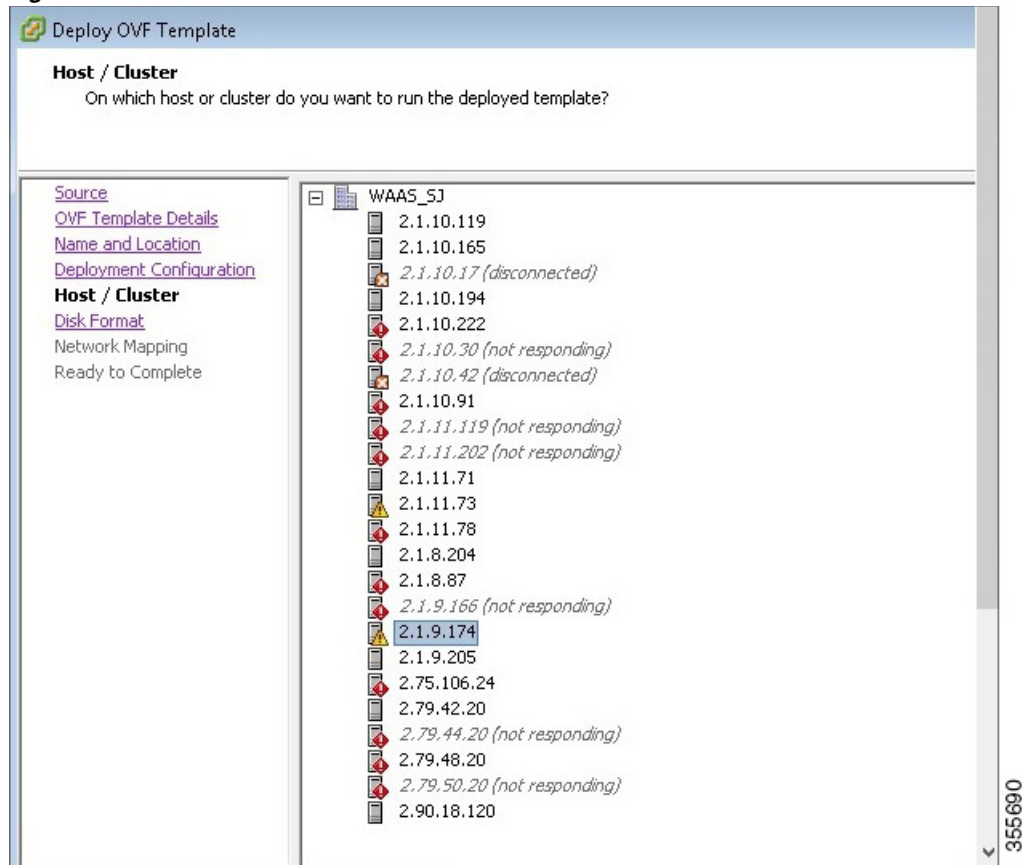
Deploy OVF Template

Host / Cluster
On which host or cluster do you want to run the deployed template?

Source
OVF Template Details
Name and Location
Deployment Configuration
Host / Cluster
Disk Format
Network Mapping
Ready to Complete

WAAS_SJ
2.1.10.119
2.1.10.165
2.1.10.17 (disconnected)
2.1.10.194
2.1.10.222
2.1.10.30 (not responding)
2.1.10.42 (disconnected)
2.1.10.91
2.1.11.119 (not responding)
2.1.11.202 (not responding)
2.1.11.71
2.1.11.73
2.1.11.78
2.1.8.204
2.1.8.87
2.1.9.166 (not responding)
2.1.9.174
2.1.9.205
2.75.106.24
2.79.42.20
2.79.44.20 (not responding)
2.79.48.20
2.79.50.20 (not responding)
2.90.18.120

355690